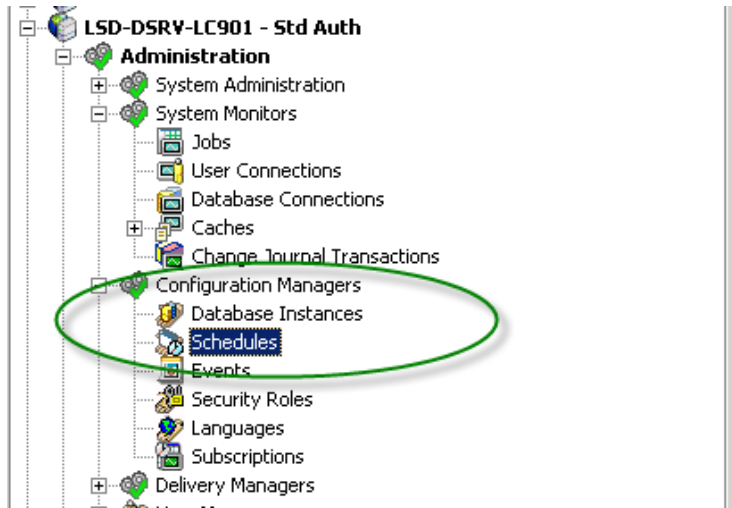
LSD-DSRV-LC901 - Std Auth
Administration
System Administration
System Monitors
Jobs
User Connections
Database Connections
Caches
Change Journal Transactions
Configuration Managers
Database Instances
Schedules
Events
Security Roles
Languages
Subscriptions
Delivery Managers